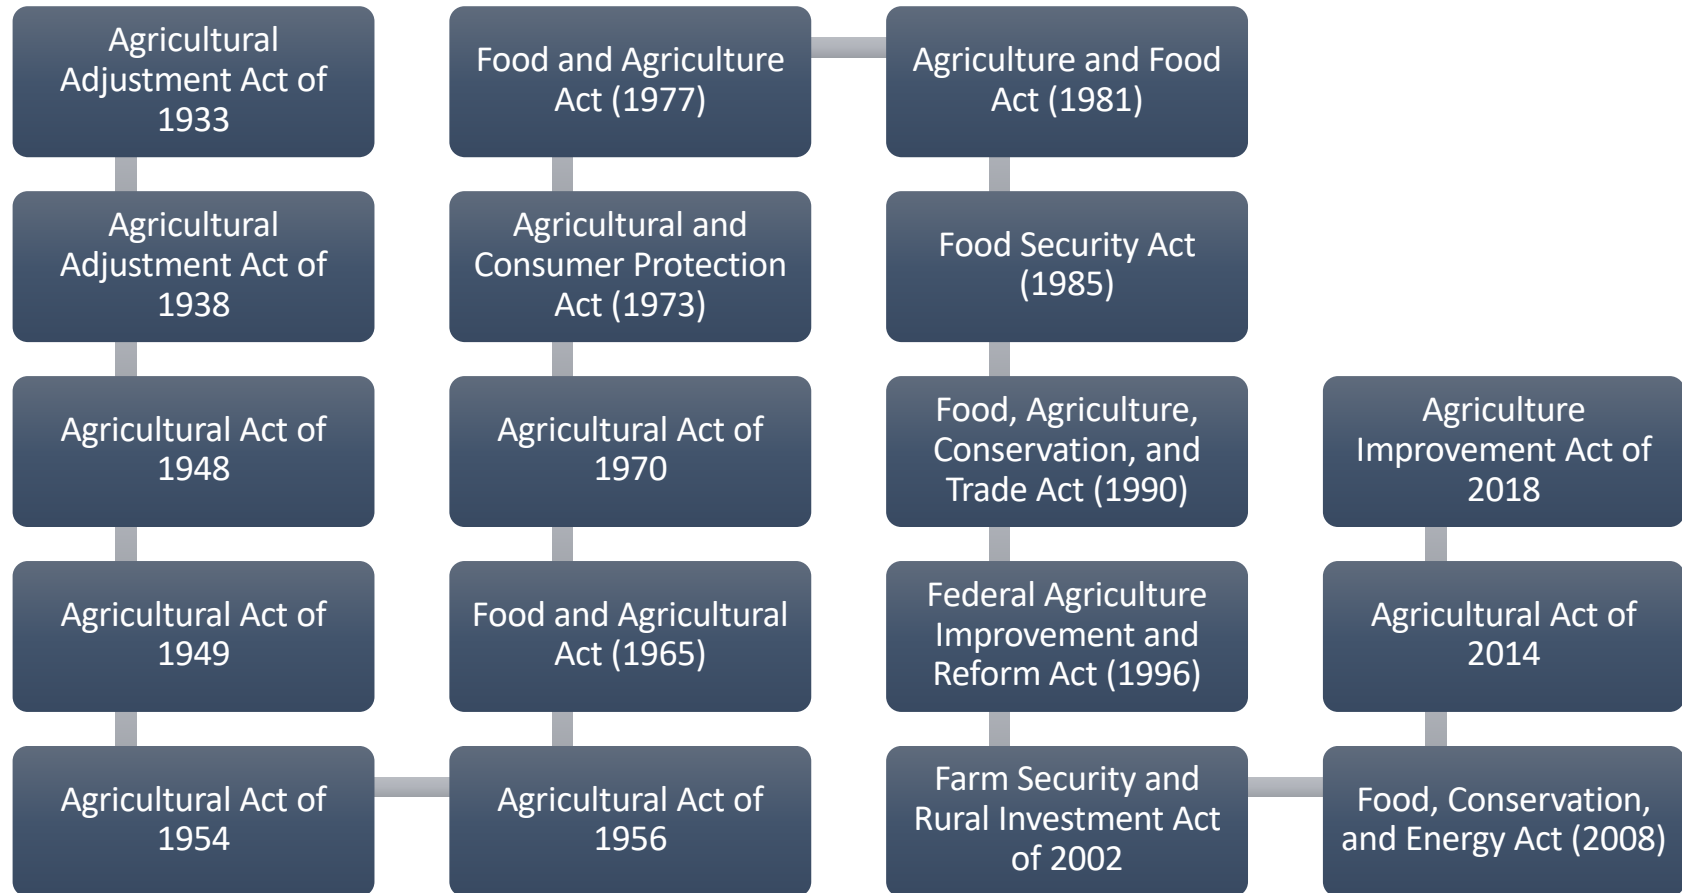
Agricultural Adjustment Act of 1933

Agricultural Adjustment Act of 1938

Agricultural Act of 1948

Agricultural Act of 1949

Agricultural Act of 1954

Agricultural Act of 1956

Food and Agricultural Act (1965)

Agricultural Act of 1970

Agricultural and Consumer Protection Act (1973)

Food and Agriculture Act (1977)

Agriculture and Food Act (1981)

Food Security Act (1985)

Food, Agriculture, Conservation, and Trade Act (1990)

Federal Agriculture Improvement and Reform Act (1996)

Farm Security and Rural Investment Act of 2002

Food, Conservation, and Energy Act (2008)

Agricultural Act of 2014

Agriculture Improvement Act of 2018